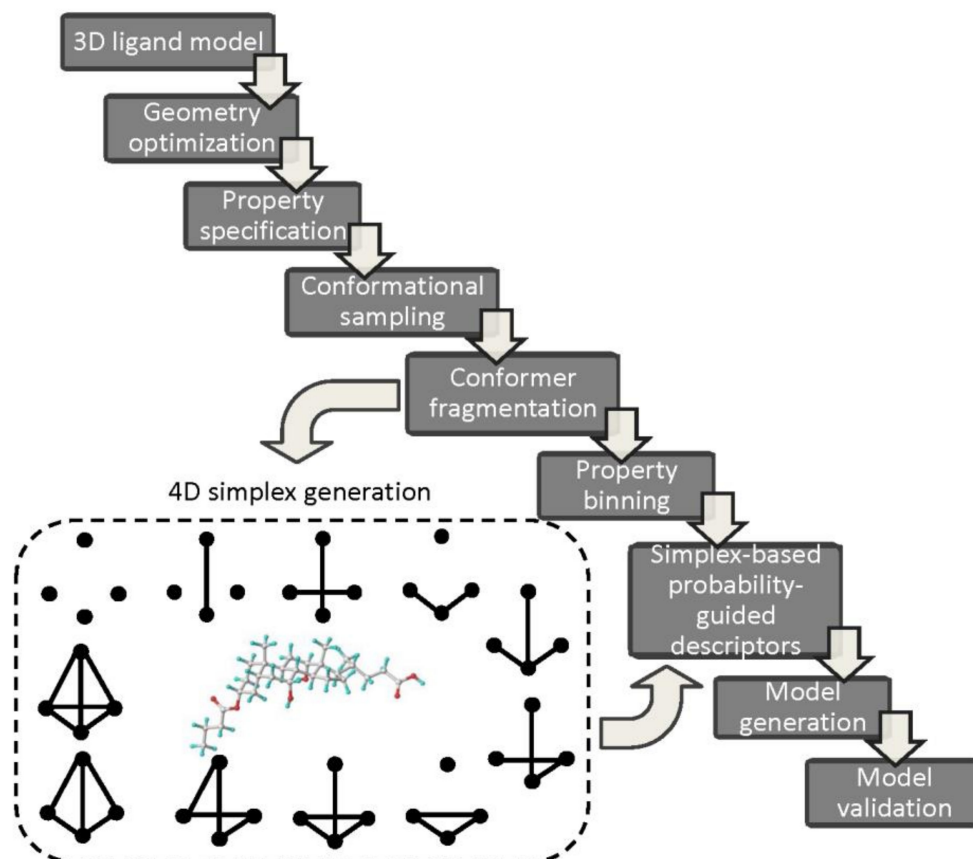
3D ligand model

Geometry optimization

Property specification

Conformational sampling

Conformer fragmentation

Property binning

Simplex-based probability-guided descriptors

Model generation

Model validation

4D simplex generation